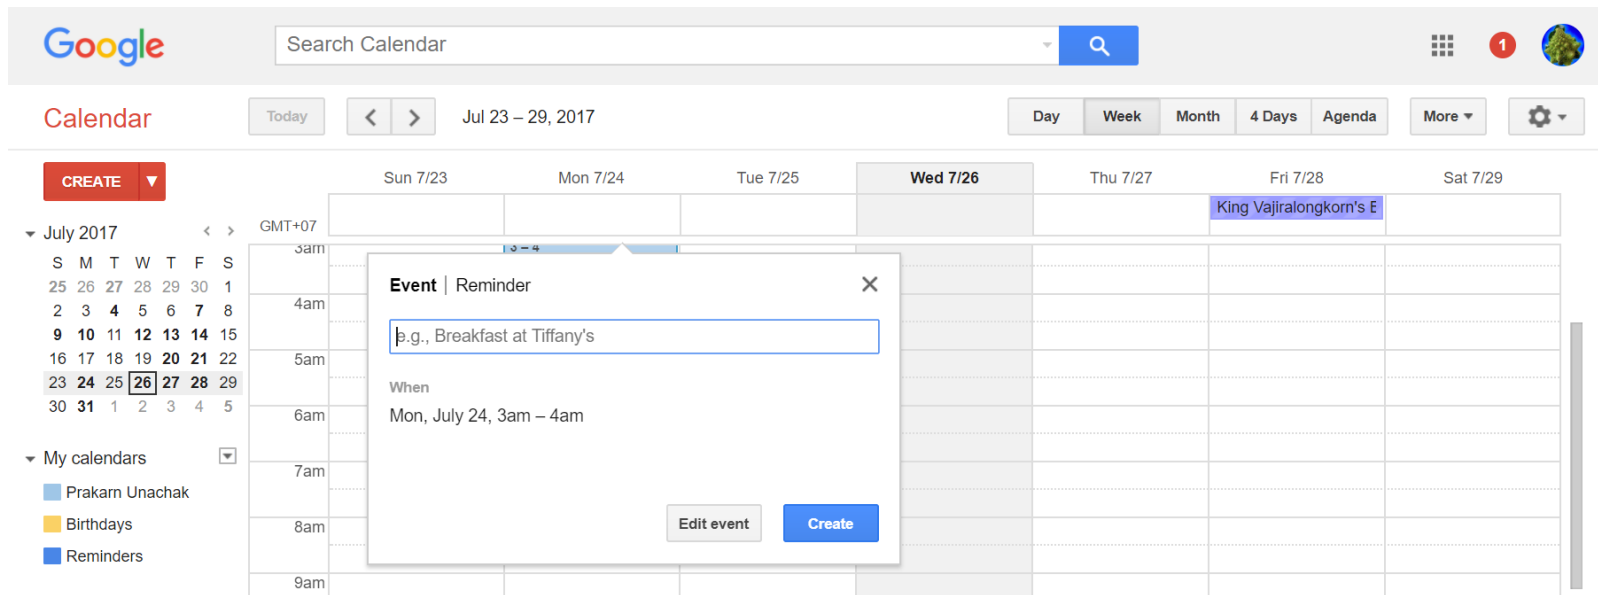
Google

Search Calendar

1

Calendar

Today

Jul 23 – 29, 2017

Day Week Month 4 Days Agenda More

CREATE

Sun 7/23 Mon 7/24 Tue 7/25 Wed 7/26 Thu 7/27 Fri 7/28 Sat 7/29

King Vajiralongkorn's E

July 2017

| S | M | T | W | T | F | S |
|---|---|---|---|---|---|---|
| 25 | 26 | 27 | 28 | 29 | 30 | 1 |
| 2 | 3 | 4 | 5 | 6 | 7 | 8 |
| 9 | 10 | 11 | 12 | 13 | 14 | 15 |
| 16 | 17 | 18 | 19 | 20 | 21 | 22 |
| 23 | 24 | 25 | 26 | 27 | 28 | 29 |
| 30 | 31 | 1 | 2 | 3 | 4 | 5 |

GMT+07

3am

3 – 4

4am

5am

6am

7am

8am

9am

Event | Reminder

e.g., Breakfast at Tiffany's

When

Mon, July 24, 3am – 4am

Edit event

Create

My calendars

Prakarn Unachak

Birthdays

Reminders